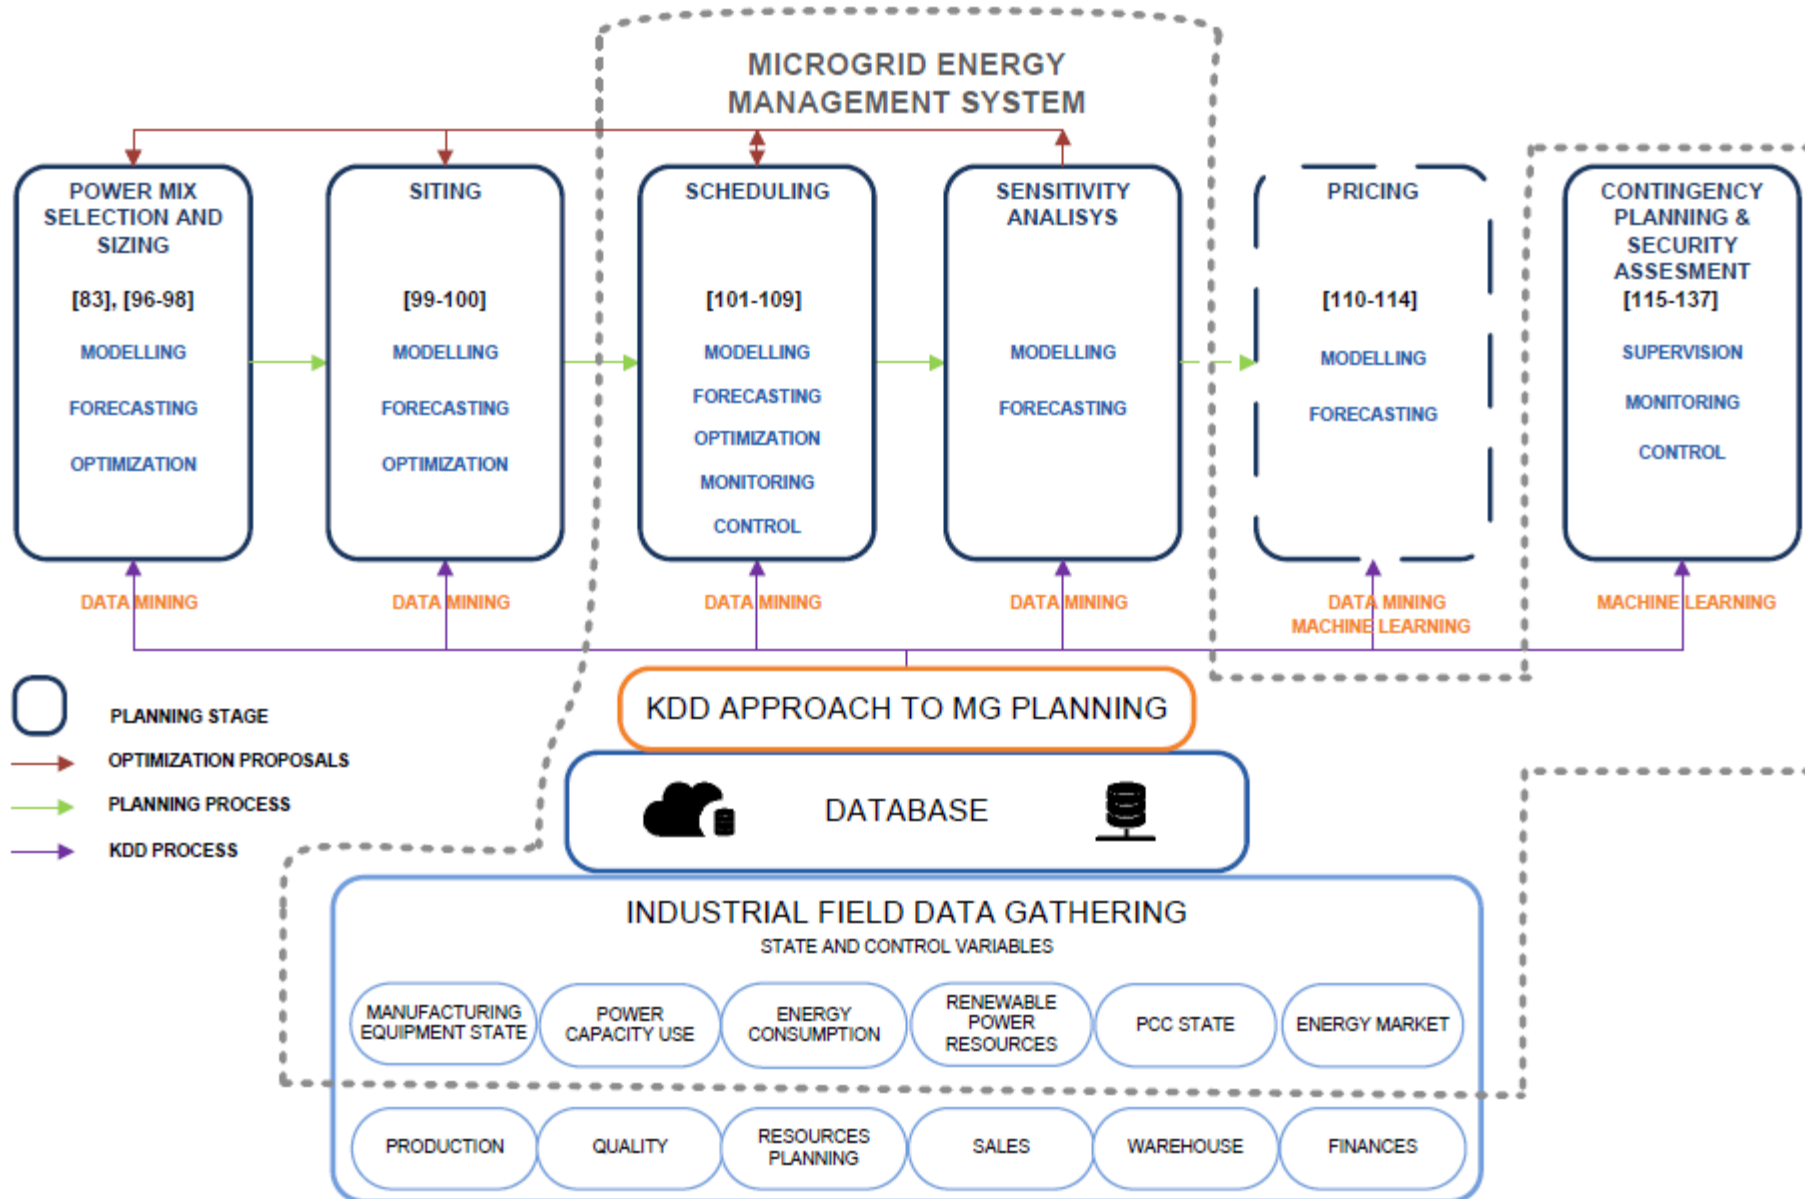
MICROGRID ENERGY MANAGEMENT SYSTEM

POWER MIX SELECTION AND SIZING
[83], [96-98]
MODELLING
FORECASTING
OPTIMIZATION

SITING
[99-100]
MODELLING
FORECASTING
OPTIMIZATION

SCHEDULING
[101-109]
MODELLING
FORECASTING
OPTIMIZATION
MONITORING
CONTROL

SENSITIVITY ANALISYS
MODELLING
FORECASTING

PRICING
[110-114]
MODELLING
FORECASTING

CONTINGENCY PLANNING & SECURITY ASSESMENT
[115-137]
SUPERVISION
MONITORING
CONTROL

DATA MINING
DATA MINING
DATA MINING
DATA MINING
DATA MINING
MACHINE LEARNING
MACHINE LEARNING

PLANNING STAGE
OPTIMIZATION PROPOSALS
PLANNING PROCESS
KDD PROCESS

KDD APPROACH TO MG PLANNING

DATABASE

INDUSTRIAL FIELD DATA GATHERING
STATE AND CONTROL VARIABLES

MANUFACTURING EQUIPMENT STATE
POWER CAPACITY USE
ENERGY CONSUMPTION
RENEWABLE POWER RESOURCES
PCC STATE
ENERGY MARKET
PRODUCTION
QUALITY
RESOURCES PLANNING
SALES
WAREHOUSE
FINANCES